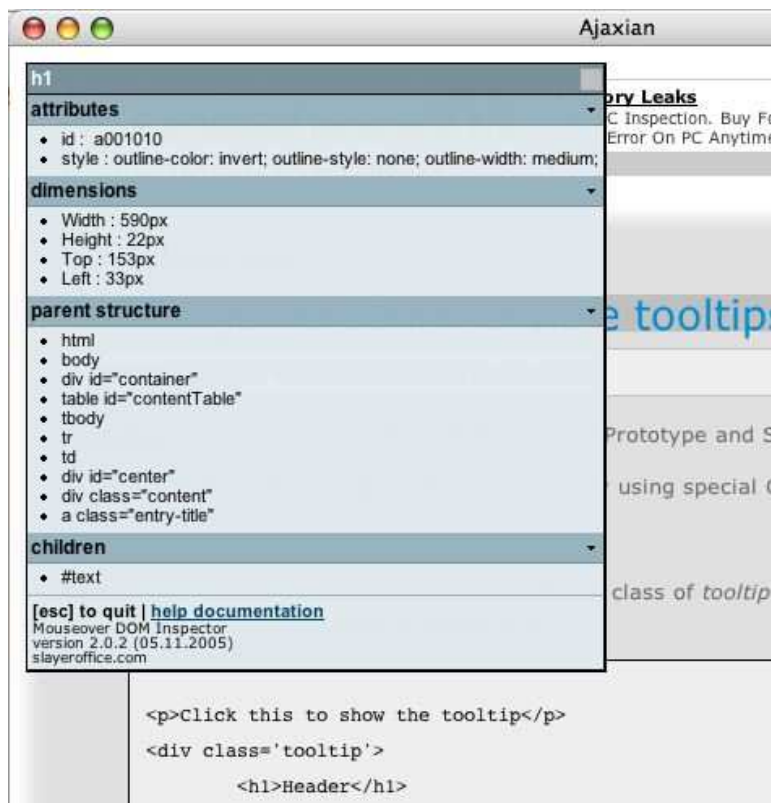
Ajaxian

h1

attributes

- id : a001010
- style : outline-color: invert; outline-style: none; outline-width: medium;

dimensions

- Width : 590px
- Height : 22px
- Top : 153px
- Left : 33px

parent structure

- html
- body
- div id="container"
- table id="contentTable"
- tbody
- tr
- td
- div id="center"
- div class="content"
- a class="entry-title"

children

- #text

[esc] to quit | help documentation
Mouseover DOM Inspector
version 2.0.2 (05.11.2005)
slayeroffice.com

ory Leaks
C Inspection. Buy F
Error On PC Anytim

e tooltip

Prototype and S

using special

class of tooltip

<p>Click this to show the tooltip</p>
<div class='tooltip'>
<h1>Header</h1>